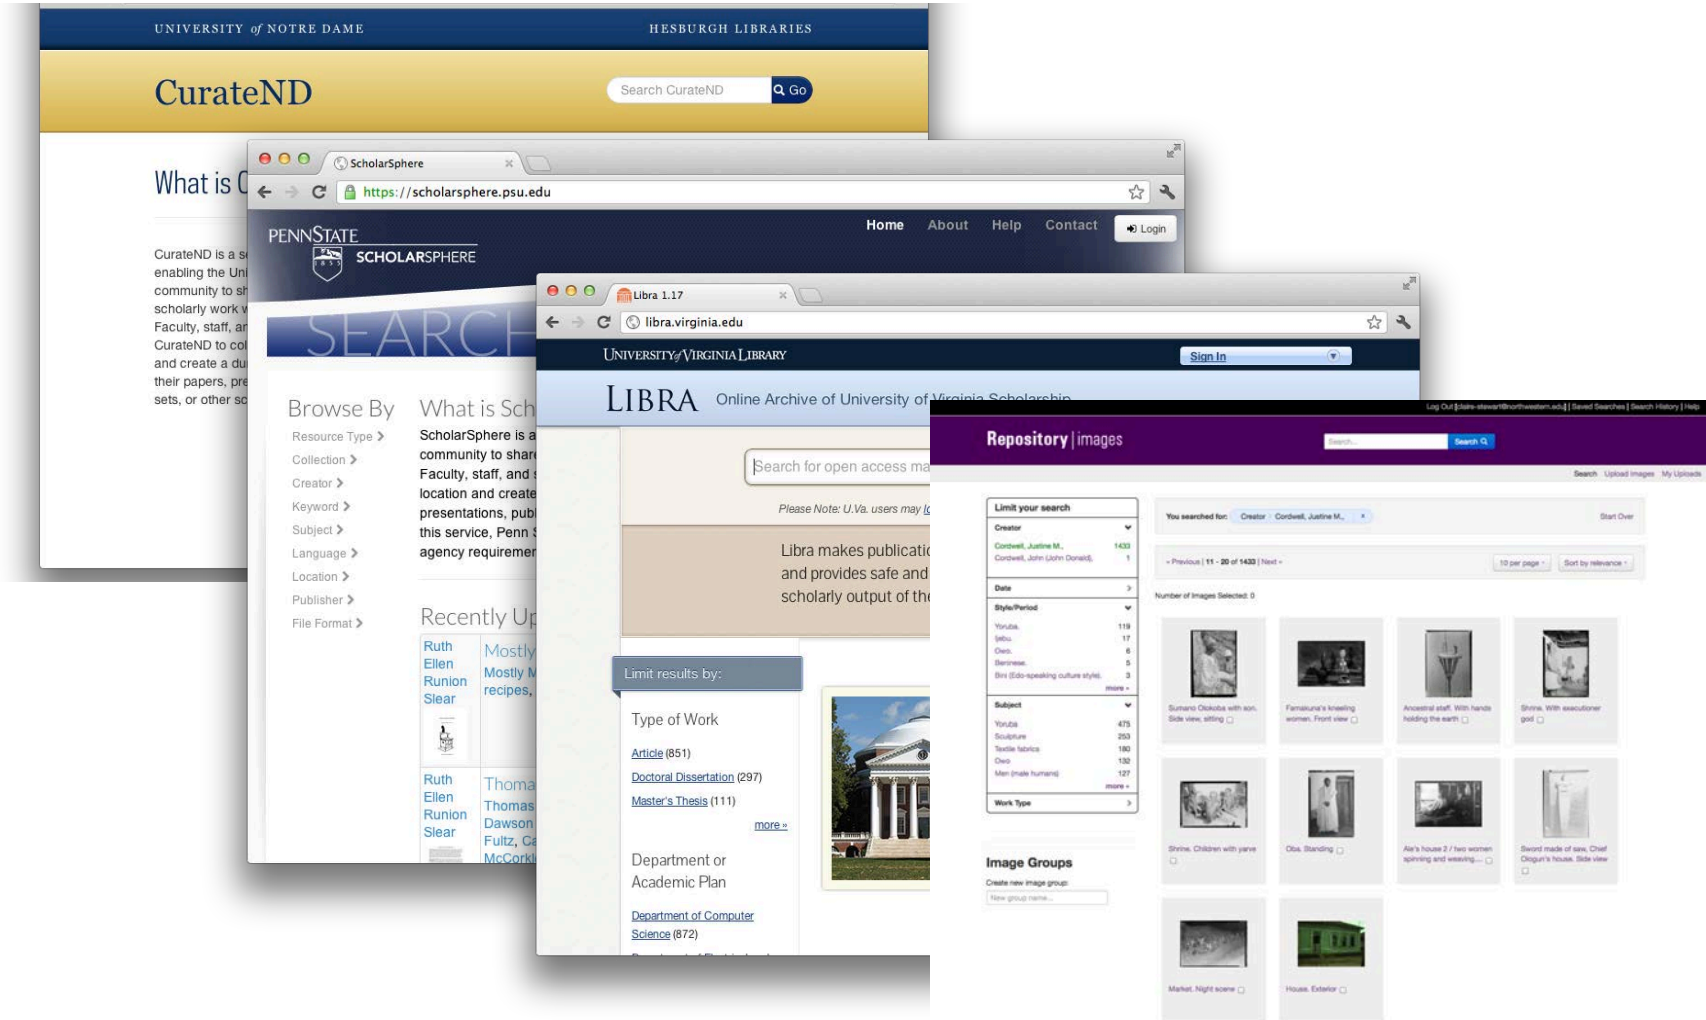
UNIVERSITY of NOTRE DAME

HESBURGH LIBRARIES

CurateND

Search CurateND

Go

What is C

CurateND is a se enabling the Uni community to sh scholarly work Faculty, staff, ar CurateND to col and create a du their papers, pre sets, or other sc

ScholarSphere

https://scholarsphere.psu.edu

PENNSTATE SCHOLARSPHERE

Home About Help Contact Login

SEARCH

Browse By

Resource Type
Collection
Creator
Keyword
Subject
Language
Location
Publisher
File Format

What is Sch

ScholarSphere is a community to share Faculty, staff, and s location and create presentations, publ this service, Penn S agency requiremen

Recently Up

Ruth Ellen Runion Slear

Mostly

Mostly M recipes,

Ruth Ellen Runion Slear

Thoma

Thomas Dawson Fultz, Ca McCorkl

Libra 1.17

libra.virginia.edu

UNIVERSITY of VIRGINIA LIBRARY

Sign In

LIBRA Online Archive of University of Virginia Scholarship

Search for open access ma

Please Note: U.Va. users may lo

Libra makes publicatio and provides safe and scholarly output of the

Limit results by:

Type of Work

Article (851)
Doctoral Dissertation (297)
Master's Thesis (111)
more »

Department or Academic Plan

Department of Computer Science (872)

Log Out [claire-stewart@northwestern.edu] | Saved Searches | Search History | Help

Repository | images

Search...

Search

Search Upload Images My Uploads

Limit your search

Creator
Cordwell, Justine M. 1433
Cordwell, John (John Donald) 1

Date

Style/Period
Yoruba 119
Ijebu 17
Owo 6
Beninese 5
Bini (Edo-speaking culture style) 3
more »

Subject
Yoruba 475
Sculpture 253
Textile fabrics 180
Owo 132
Men (male humans) 127
more »

Work Type

You searched for: Creator Cordwell, Justine M. ×

Start Over

« Previous | 11 - 20 of 1433 | Next »

10 per page

Sort by relevance

Number of Images Selected: 0

Sumano Olokoba with son. Side view, sitting

Famakuna's kneeling women. Front view

Ancestral staff. With hands holding the earth

Shrine. With executioner god

Shrine. Children with yarve

Oba. Standing

Ale's house 2 / two women spinning and weaving...

Sword made of saw. Chief Ologun's house. Side view

Market. Night scene

House. Exterior

Image Groups

Create new image group:

New group name...